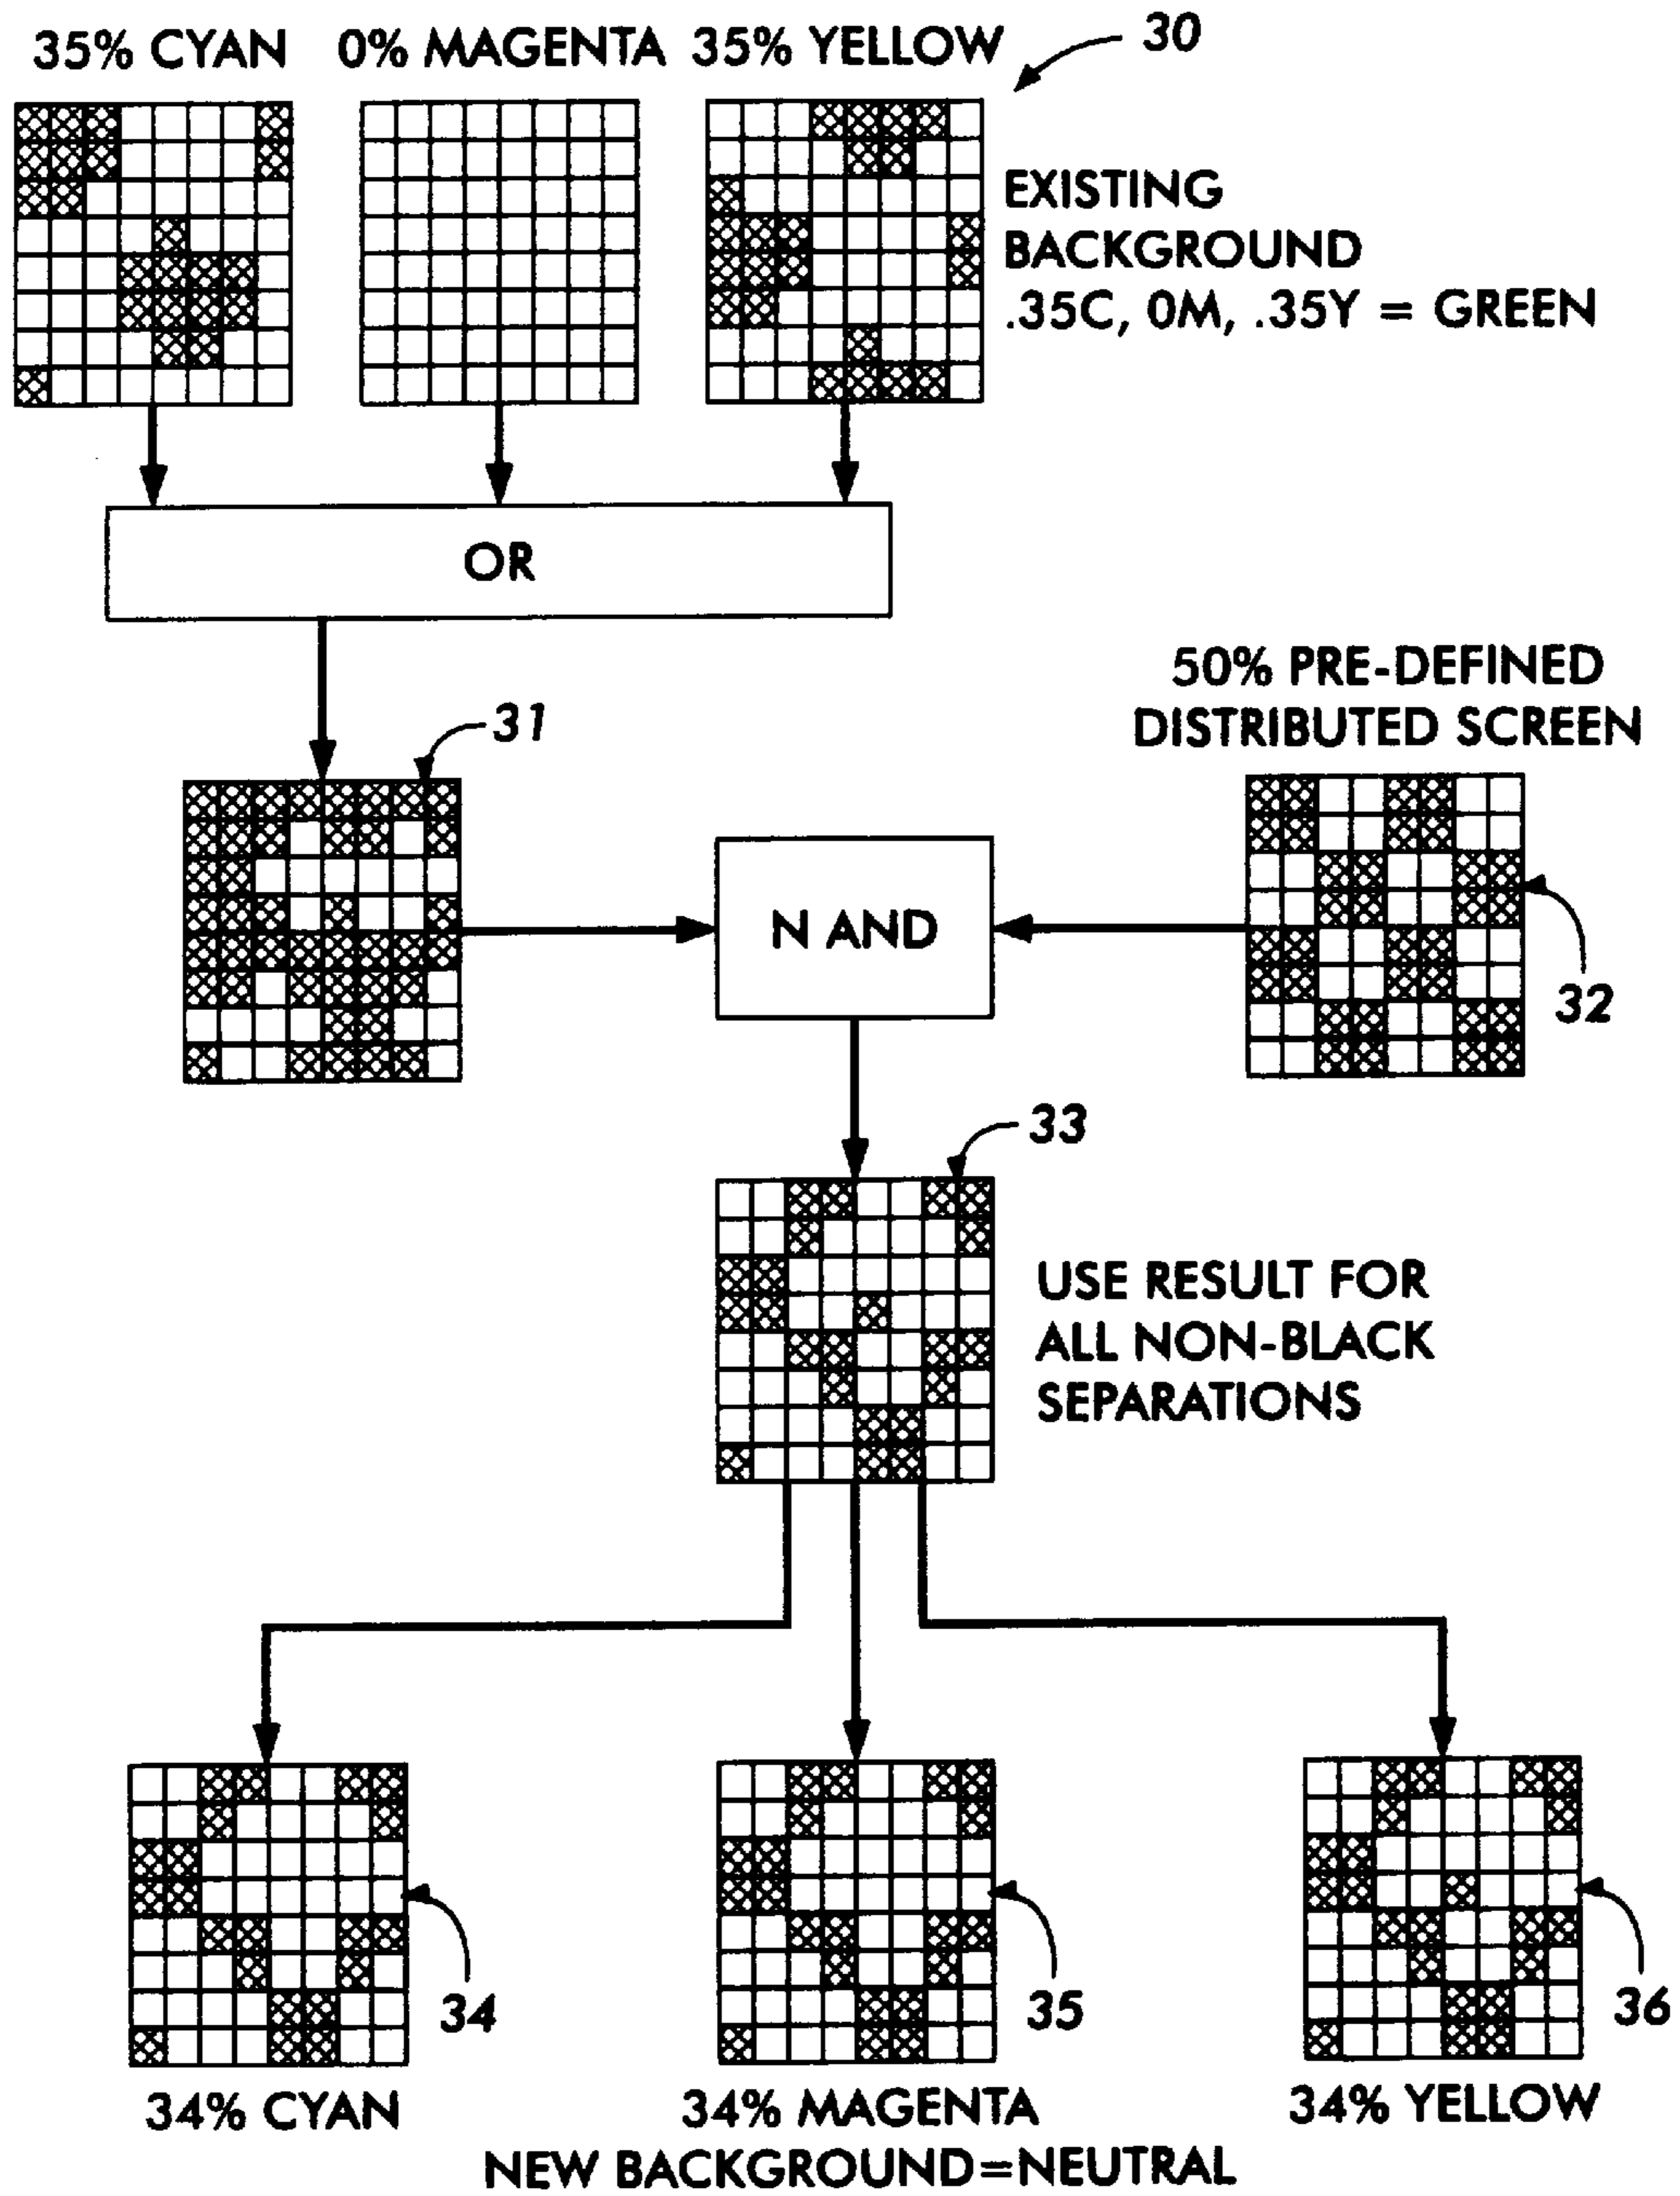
35% CYAN 0% MAGENTA 35% YELLOW

30

EXISTING BACKGROUND .35C, 0M, .35Y = GREEN

OR

31

50% PRE-DEFINED DISTRIBUTED SCREEN

N AND

32

33

USE RESULT FOR ALL NON-BLACK SEPARATIONS

34

35

36

34% CYAN

34% MAGENTA

34% YELLOW

NEW BACKGROUND=NEUTRAL